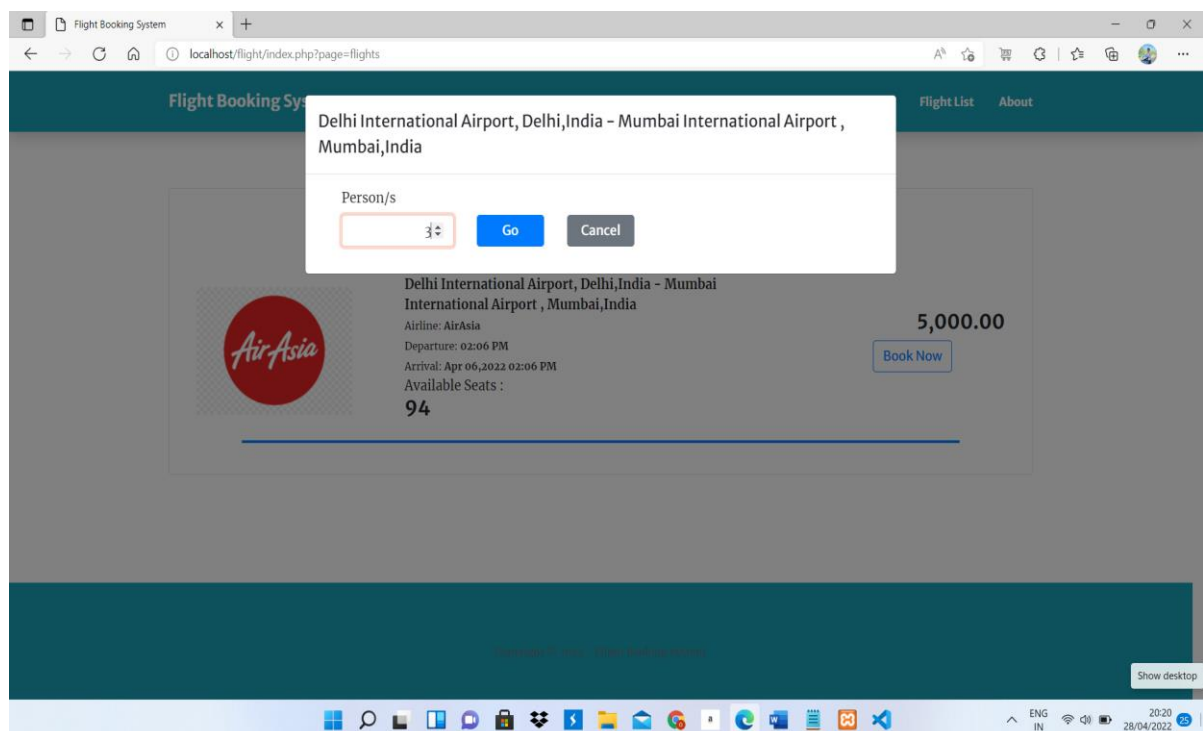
Flight Booking System

localhost/flight/index.php?page=flights

Flight Booking Sys

Flight List About

Delhi International Airport, Delhi,India - Mumbai International Airport , Mumbai,India

Person/s

3

Go Cancel

AirAsia

Delhi International Airport, Delhi,India - Mumbai International Airport , Mumbai,India

Airline: AirAsia

Departure: 02:06 PM

Arrival: Apr 06,2022 02:06 PM

Available Seats :

94

5,000.00

Book Now

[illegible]

Show desktop

ENG IN

20:20 28/04/2022

25